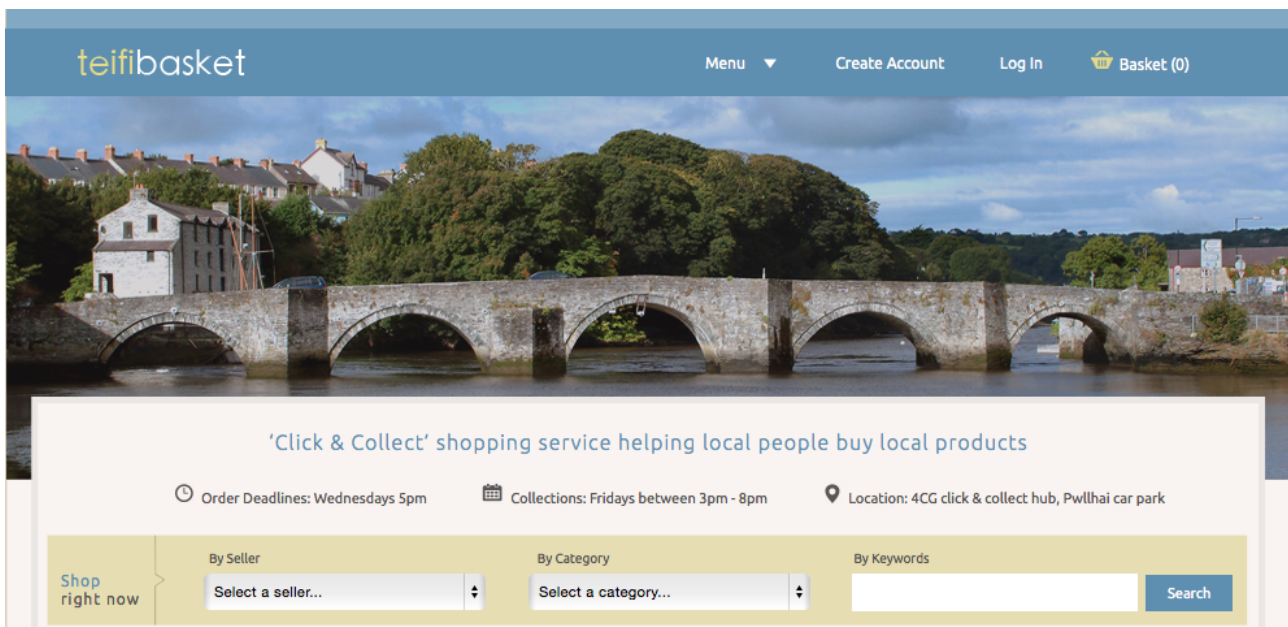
teifibasket

Menu

Create Account

Log In

Basket (0)

'Click & Collect' shopping service helping local people buy local products

Order Deadlines: Wednesdays 5pm

Collections: Fridays between 3pm - 8pm

Location: 4CG click & collect hub, Pwllhai car park

Shop right now

By Seller

Select a seller...

By Category

Select a category...

By Keywords

Search